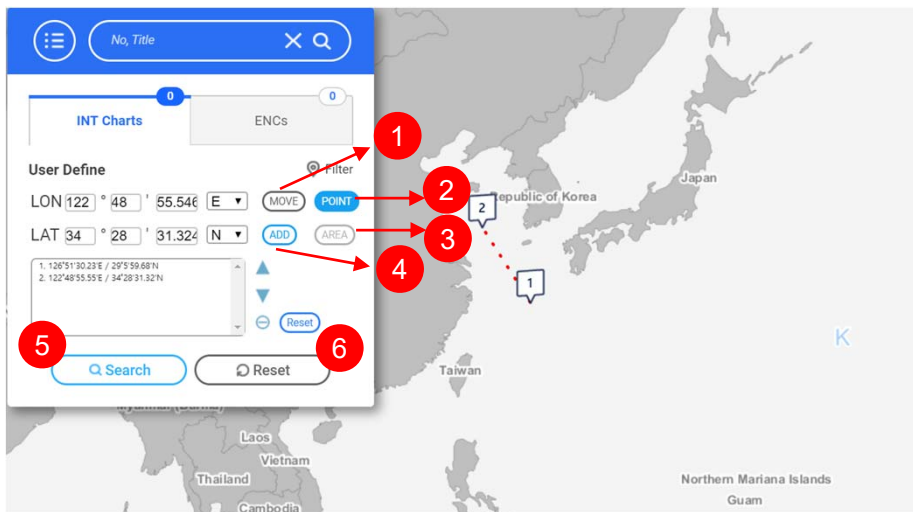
No, Title

0
INT Charts
0
ENCs

User Define
Filter

LON 122 ° 48 ' 55.546 E MOVE POINT
LAT 34 ° 28 ' 31.324 N ADD AREA

1. 126°51'30.23'E / 29°5'59.68'N
2. 122°48'55.55'E / 34°28'31.32'N

Reset

Search
Reset

1
2
3
4
5
6

Republic of Korea
Japan
2
1
K
Taiwan
Myanmar (Burma)
Laos
Vietnam
Thailand
Cambodia
Northern Mariana Islands
Guam